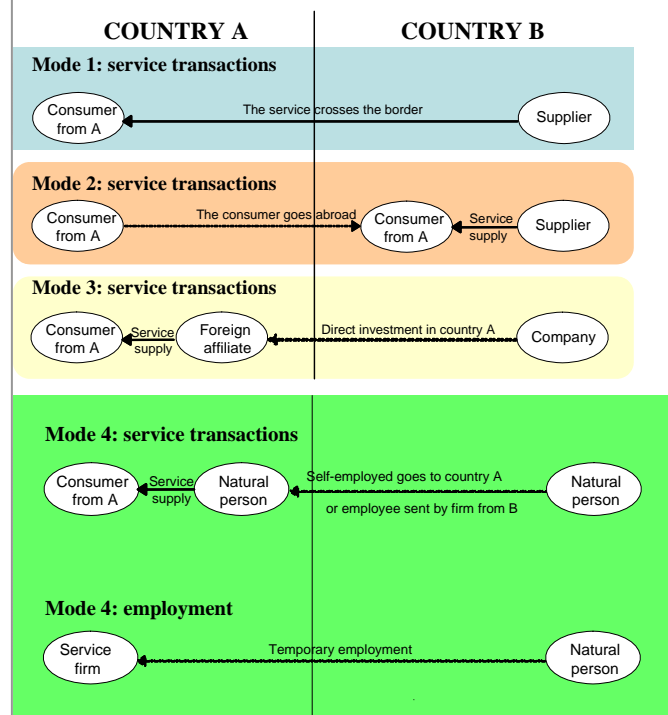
COUNTRY A

COUNTRY B

Mode 1: service transactions

Consumer from A

The service crosses the border

Supplier

Mode 2: service transactions

Consumer from A

The consumer goes abroad

Consumer from A

Service supply

Supplier

Mode 3: service transactions

Consumer from A

Service supply

Foreign affiliate

Direct investment in country A

Company

Mode 4: service transactions

Consumer from A

Service supply

Natural person

Self-employed goes to country A

or employee sent by firm from B

Natural person

Mode 4: employment

Service firm

Temporary employment

Natural person